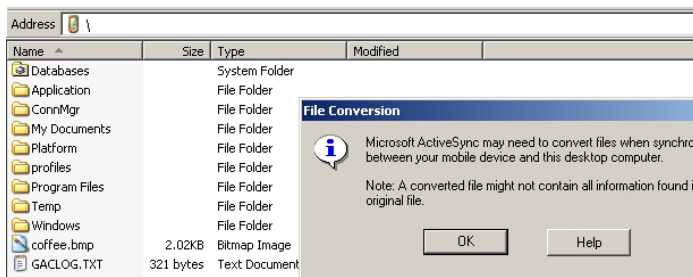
Address \

| Name | Size | Type | Modified |
|---|---|---|---|
| Databases | | System Folder | |
| Application | | File Folder | |
| ConnMgr | | File Folder | |
| My Documents | | File Folder | |
| Platform | | File Folder | |
| profiles | | File Folder | |
| Program Files | | File Folder | |
| Temp | | File Folder | |
| Windows | | File Folder | |
| coffee.bmp | 2.02KB | Bitmap Image | |
| GACLOG.TXT | 321 bytes | Text Document | |

File Conversion

Microsoft ActiveSync may need to convert files when synchro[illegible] between your mobile device and this desktop computer.

Note: A converted file might not contain all information found i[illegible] original file.

OK

Help